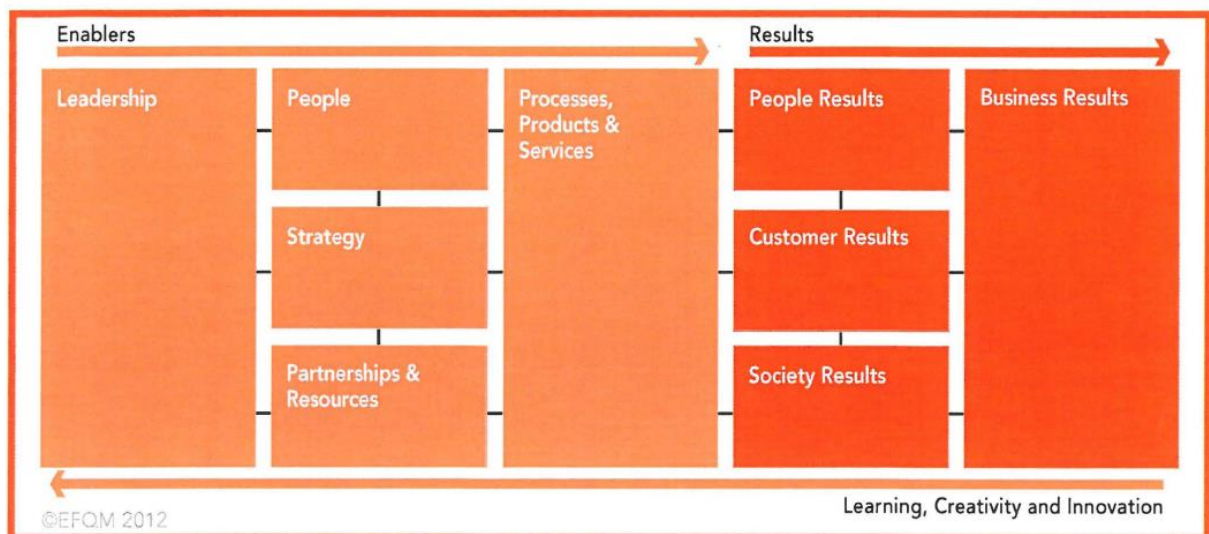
Enablers

Results

Leadership

People

Strategy

Partnerships & Resources

Processes, Products & Services

People Results

Customer Results

Society Results

Business Results

Learning, Creativity and Innovation

©EFQM 2012